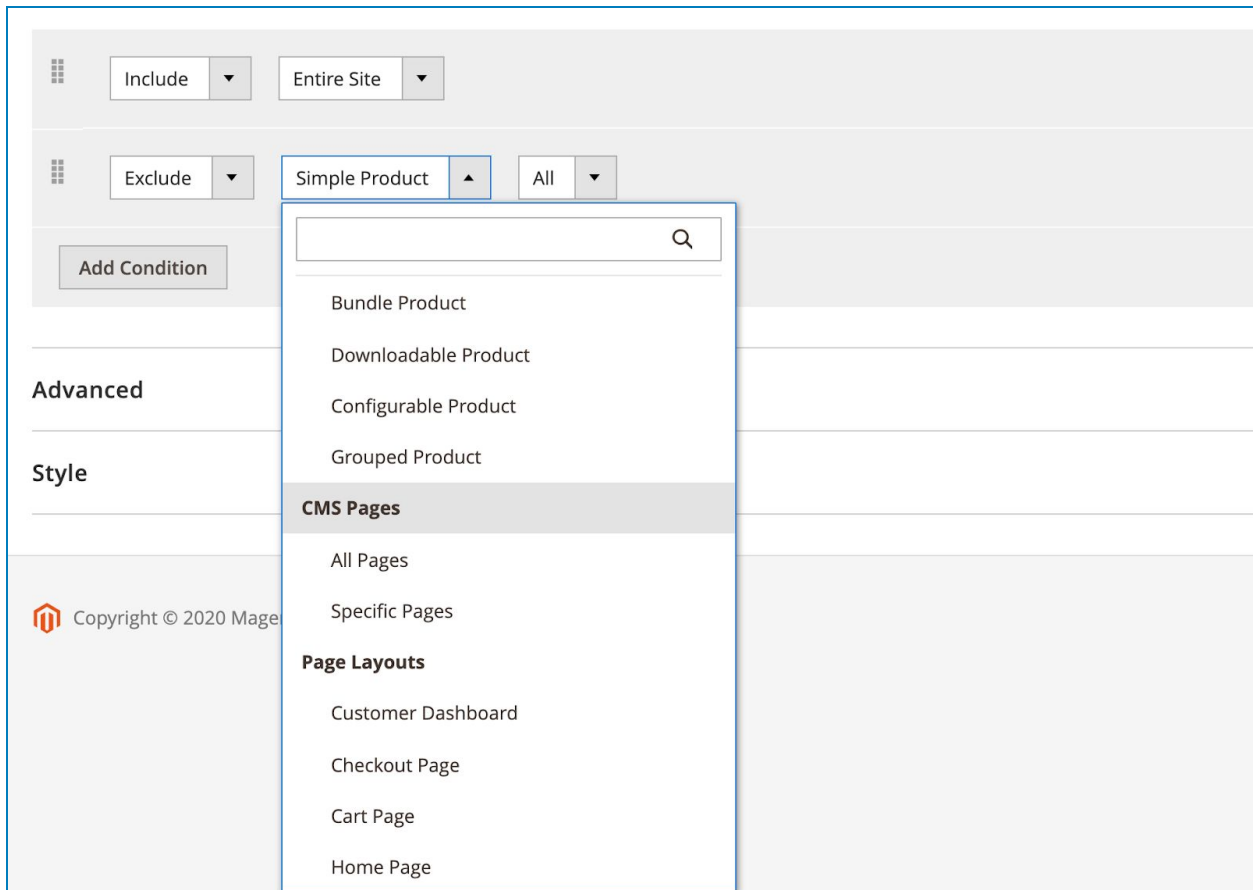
Include

Entire Site

Exclude

Simple Product

All

Add Condition

Bundle Product

Downloadable Product

Configurable Product

Grouped Product

CMS Pages

All Pages

Specific Pages

Page Layouts

Customer Dashboard

Checkout Page

Cart Page

Home Page

Advanced

Style

Copyright © 2020 Mage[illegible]